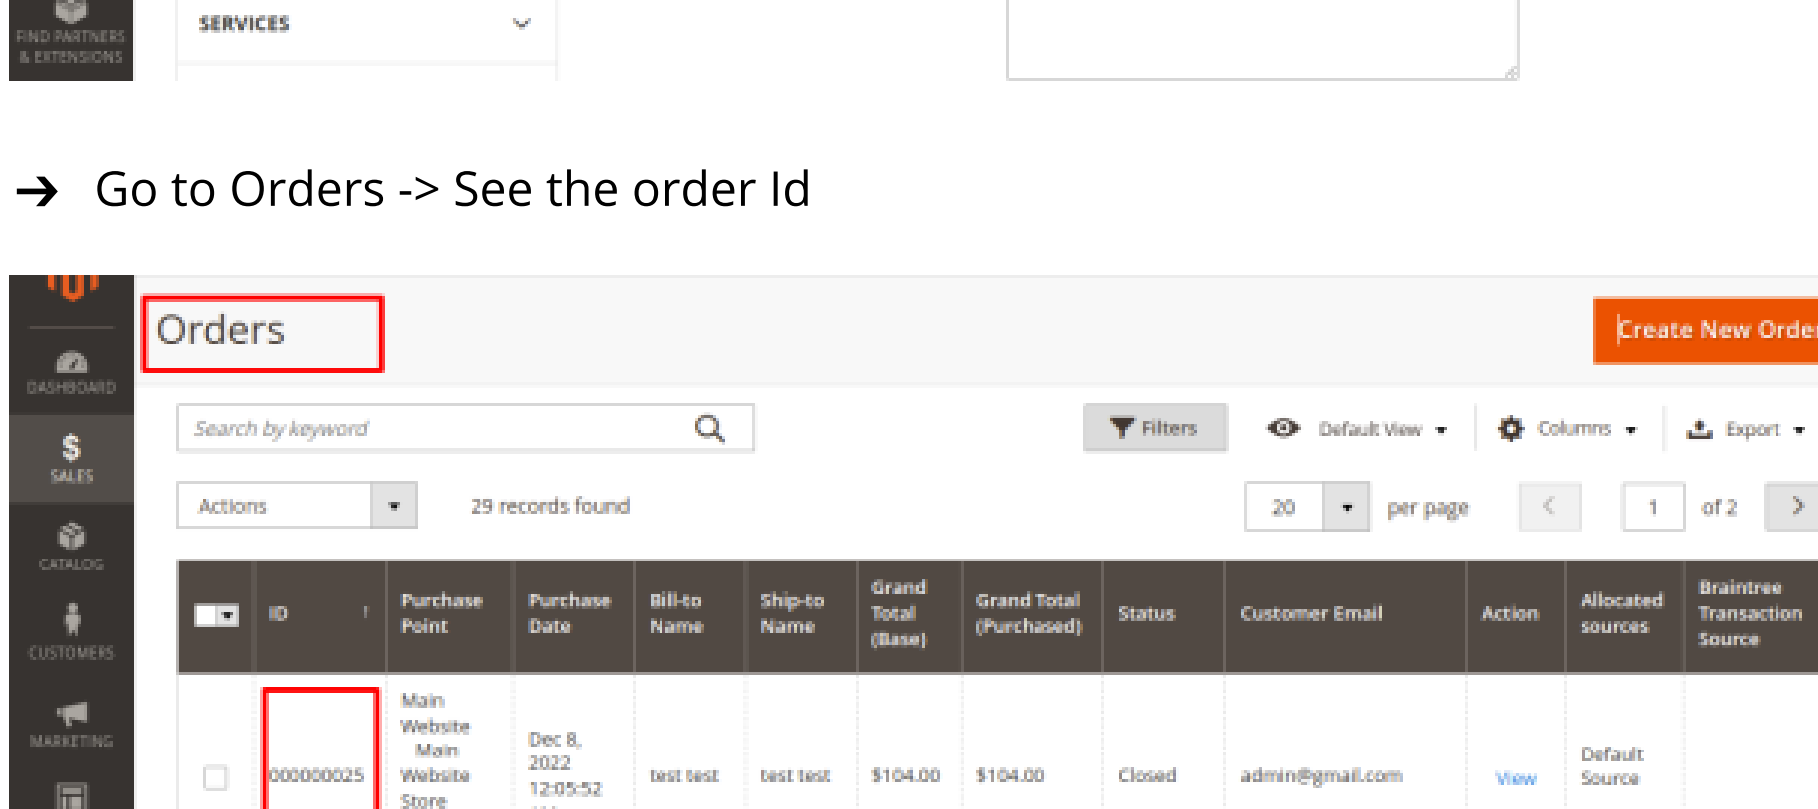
FIND PARTNERS & EXTENSIONS

SERVICES

→ Go to Orders -> See the order Id

DASHBOARD

SALES

CATALOG

CUSTOMERS

MARKETING

Orders

Create New Orde

Search by keyword

Filters

Default View

Columns

Export

Actions

29 records found

20

per page

1

of 2

| | ID | Purchase Point | Purchase Date | Bill-to Name | Ship-to Name | Grand Total (Base) | Grand Total (Purchased) | Status | Customer Email | Action | Allocated sources | Braintree Transaction Source |
|---|---|---|---|---|---|---|---|---|---|---|---|---|
| | 000000025 | Main Website Main Website Store | Dec 8, 2022 12:05:52 | test test | test test | $104.00 | $104.00 | Closed | admin@gmail.com | View | Default Source | |